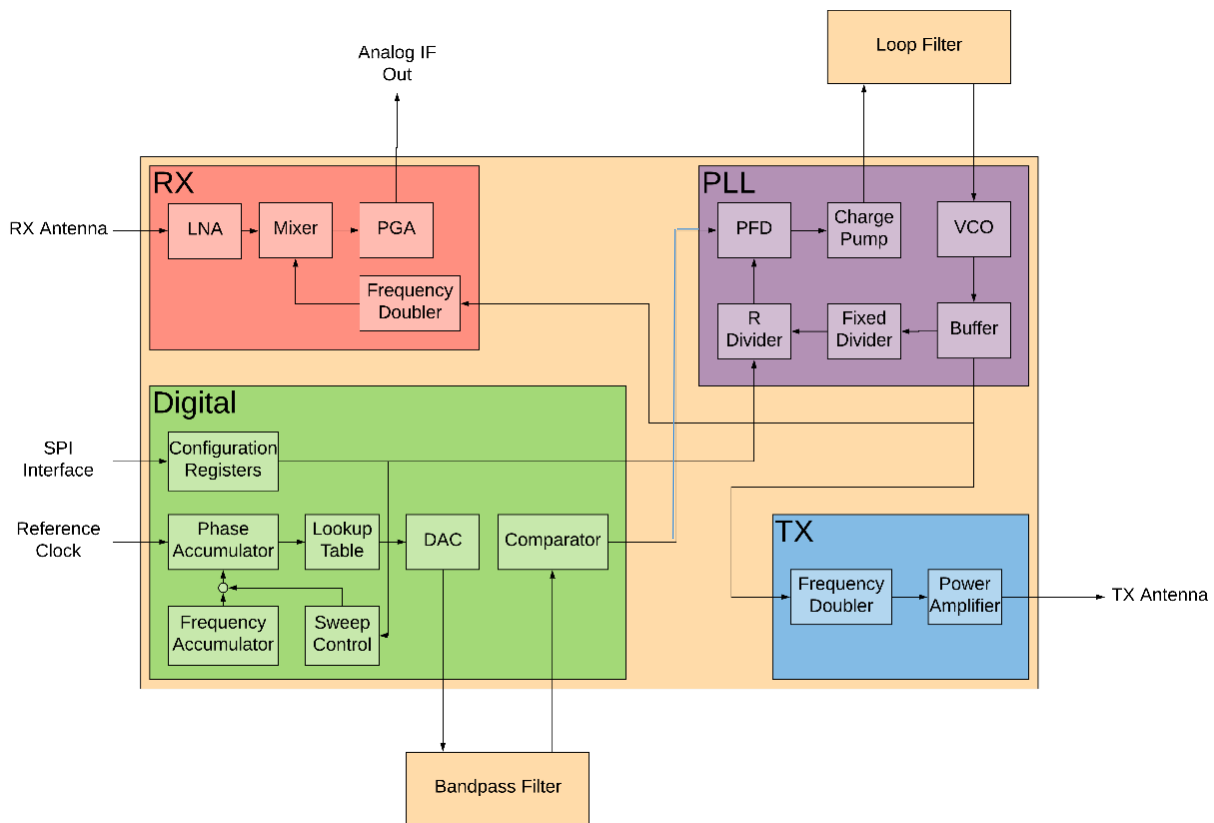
Analog IF Out

Loop Filter

RX

RX Antenna

LNA

Mixer

PGA

Frequency Doubler

PLL

PFD

Charge Pump

VCO

R Divider

Fixed Divider

Buffer

Digital

SPI Interface

Configuration Registers

Reference Clock

Phase Accumulator

Lookup Table

DAC

Comparator

Frequency Accumulator

Sweep Control

TX

Frequency Doubler

Power Amplifier

TX Antenna

Bandpass Filter